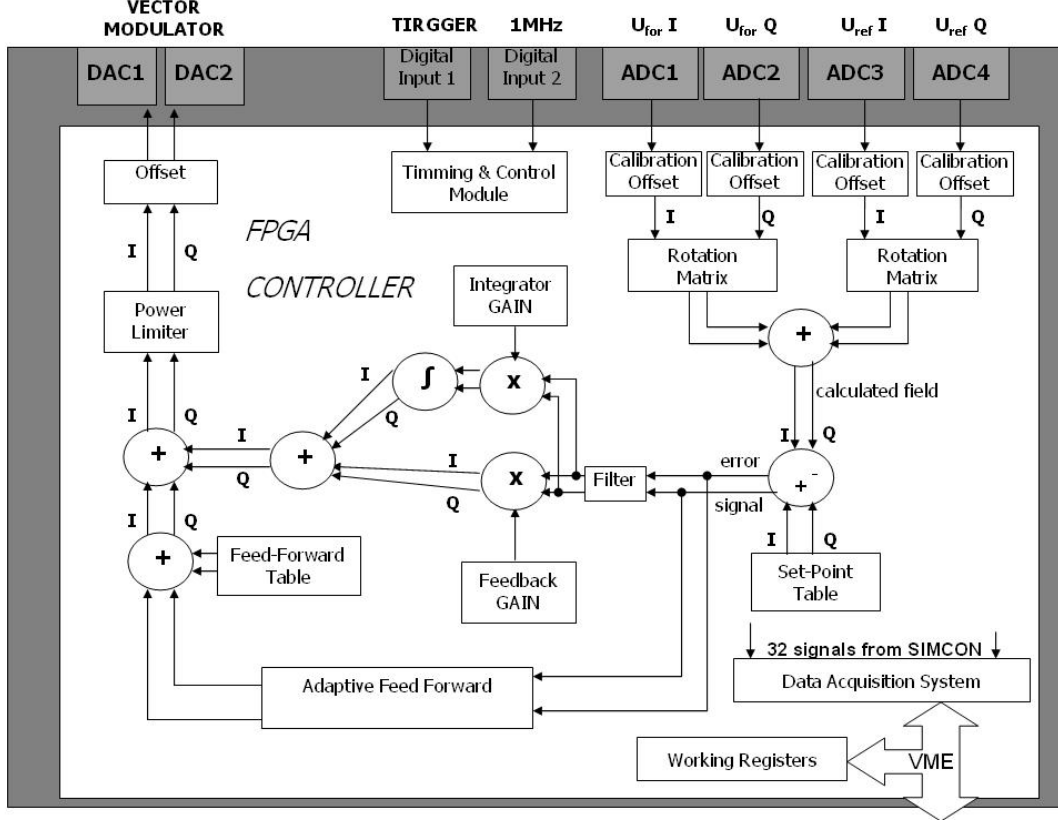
VECTOR MODULATOR

TIRGGER

1MHz

$U_{for}$ I

$U_{for}$ Q

$U_{ref}$ I

$U_{ref}$ Q

DAC1

DAC2

Digital Input 1

Digital Input 2

ADC1

ADC2

ADC3

ADC4

Offset

Timming & Control Module

Calibration Offset

Calibration Offset

Calibration Offset

Calibration Offset

FPGA

CONTROLLER

I

Q

I

Q

I

Q

Rotation Matrix

Rotation Matrix

Integrator GAIN

Power Limiter

+

I

$\int$

x

calculated field

Q

I

Q

I

Q

+

+

I

error

I

Q

x

Filter

+ -

Q

Q

signal

I

Q

I

Q

+

Feed-Forward Table

Feedback GAIN

Set-Point Table

32 signals from SIMCON

Adaptive Feed Forward

Data Acquisition System

Working Registers

VME